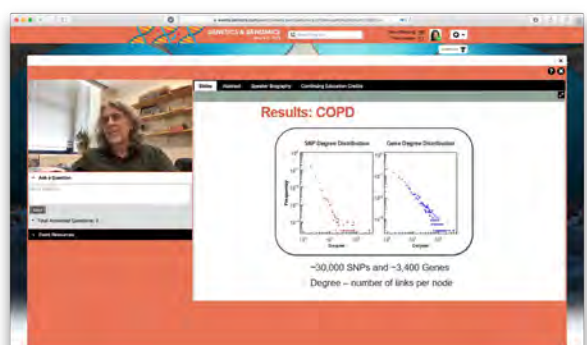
GENETICS & GENOMICS

Slides | Abstract | Speaker Biography | Continuing Education Credits

Ask a Question

Total Answered Questions: 0

Event Resources

Results: COPD

SNP Degree Distribution

Gene Degree Distribution

Frequency

Degree

Degree

~30,000 SNPs and ~3,400 Genes

Degree – number of links per node